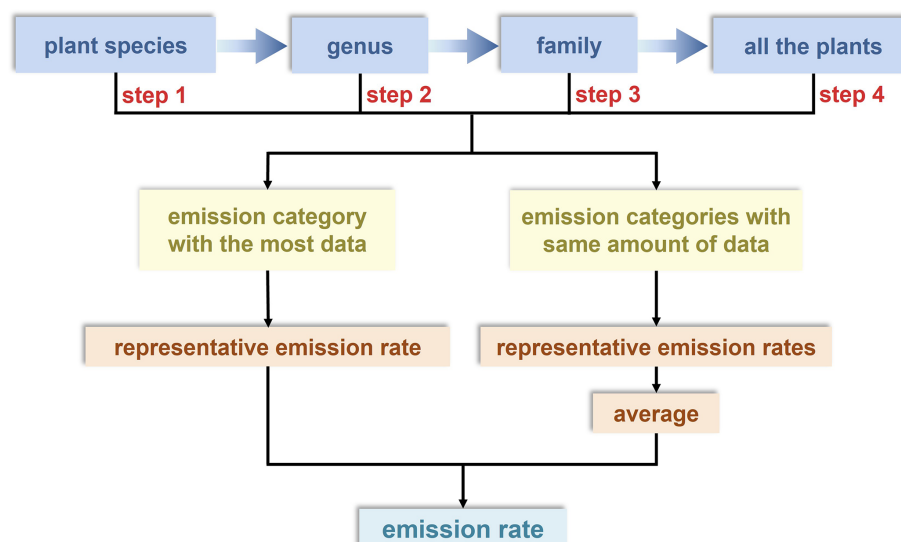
plant species

genus

family

all the plants

step 1

step 2

step 3

step 4

emission category with the most data

emission categories with same amount of data

representative emission rate

representative emission rates

average

emission rate